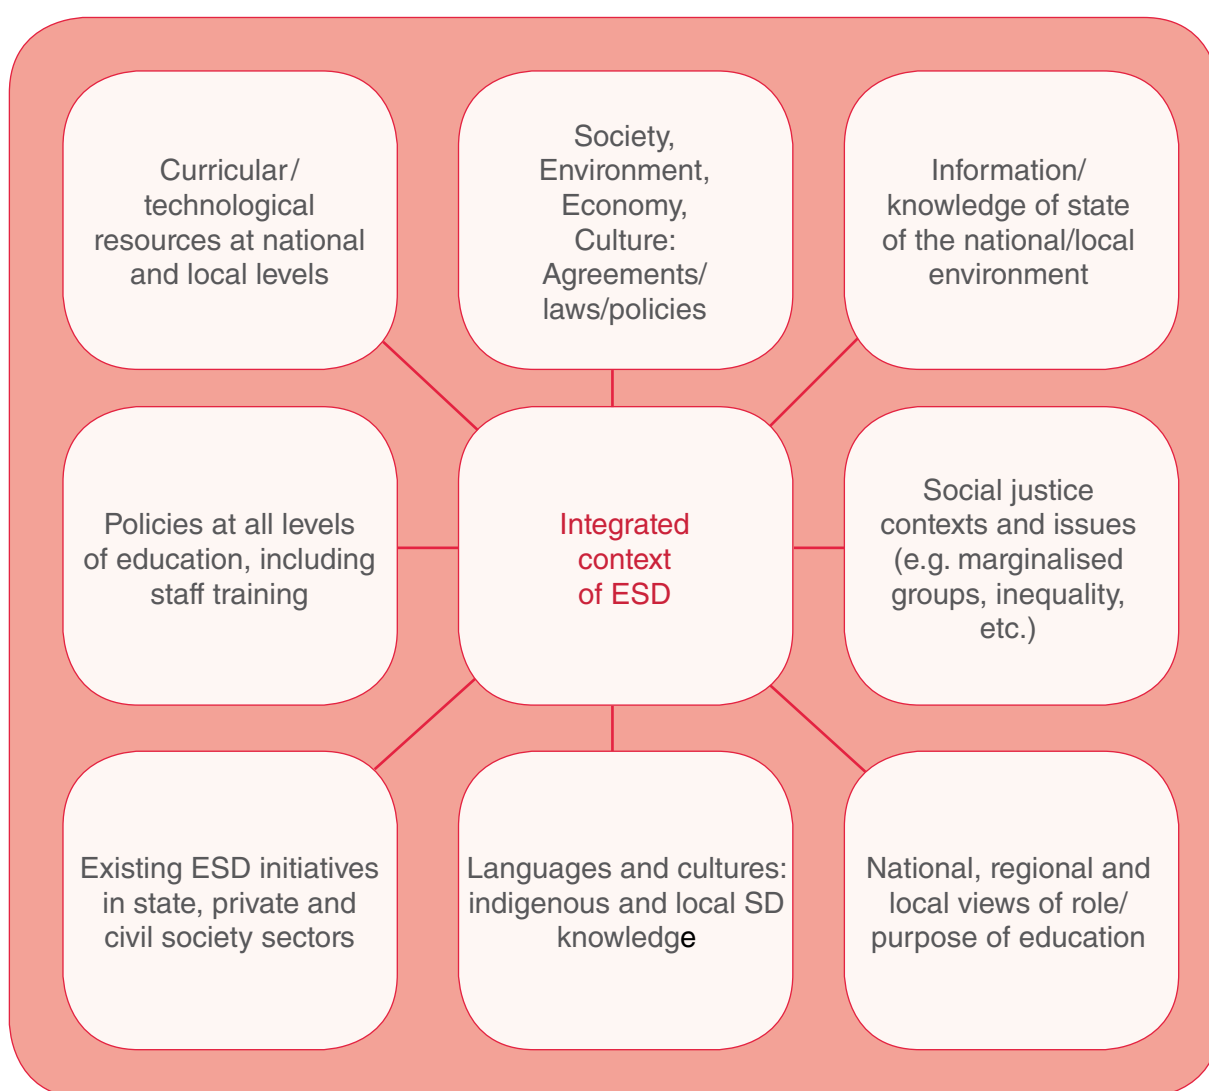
Curricular/ technological resources at national and local levels

Society, Environment, Economy, Culture: Agreements/ laws/policies

Information/ knowledge of state of the national/local environment

Policies at all levels of education, including staff training

Integrated context of ESD

Social justice contexts and issues (e.g. marginalised groups, inequality, etc.)

Existing ESD initiatives in state, private and civil society sectors

Languages and cultures: indigenous and local SD knowledge

National, regional and local views of role/ purpose of education